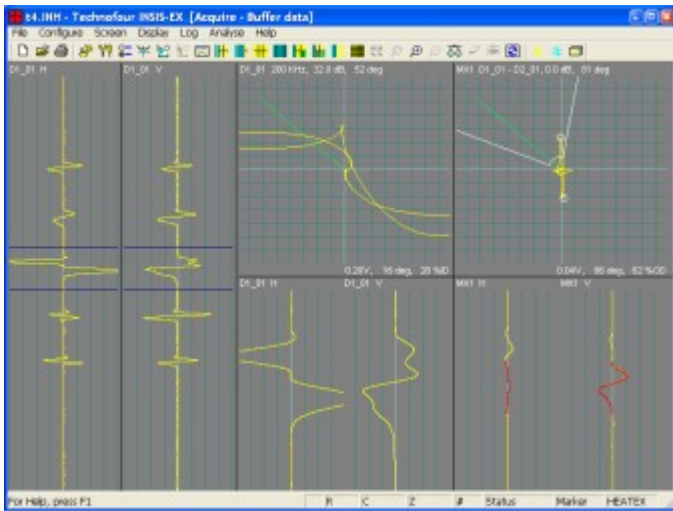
t4.INH - Technofour INSIS-EX [Acquire - Buffer data]

File Configure Screen Display Log Analyse Help

D1_01 H

D1_01 V

D1_01 200 KHz, 32.0 dB, 52 deg

MX1 D1_01 - D2_01, 0.0 dB, 81 deg

0.28V, 16 deg, 28 %OD

0.04V, 86 deg, 62 %OD

D1_01 H

D1_01 V

MX1 H

MX1 V

For Help, press F1

R

C

Z

#

Status

Marker

HEATEX